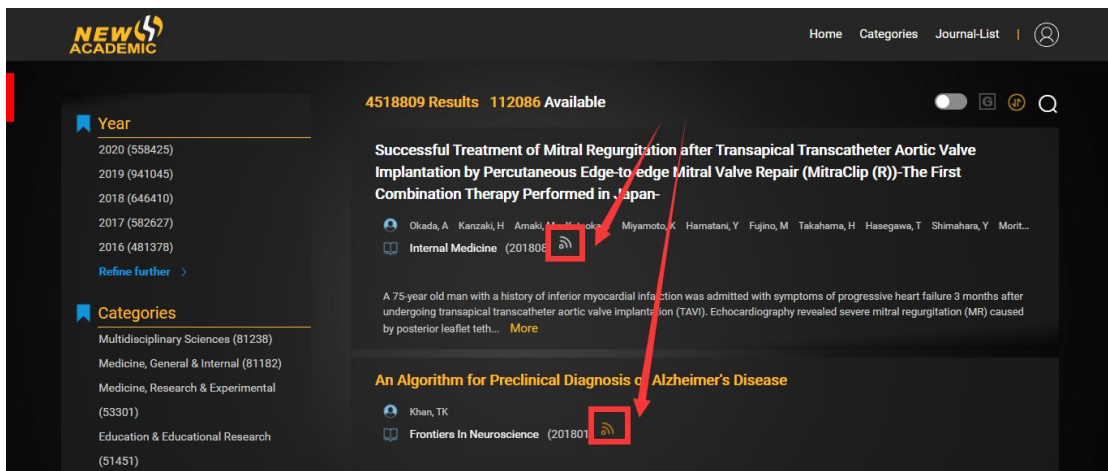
NEW ACADEMIC

Home Categories Journal-List |

Year
2020 (558425)
2019 (941045)
2018 (646410)
2017 (582627)
2016 (481378)
Refine further >

Categories
Multidisciplinary Sciences (81238)
Medicine, General & Internal (81182)
Medicine, Research & Experimental (53301)
Education & Educational Research (51451)

4518809 Results 112086 Available

Successful Treatment of Mitral Regurgitation after Transapical Transcatheter Aortic Valve Implantation by Percutaneous Edge-to-edge Mitral Valve Repair (MitraClip (R))-The First Combination Therapy Performed in Japan-

Okada, A Kanzaki, H Amaki, M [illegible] Miyamoto, K Hamatani, Y Fujino, M Takahama, H Hasegawa, T Shimahara, Y Morit...
Internal Medicine (201808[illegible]

A 75-year old man with a history of inferior myocardial infarction was admitted with symptoms of progressive heart failure 3 months after undergoing transapical transcatheter aortic valve implantation (TAVI). Echocardiography revealed severe mitral regurgitation (MR) caused by posterior leaflet teth... More

An Algorithm for Preclinical Diagnosis o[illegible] Alzheimer's Disease

Khan, TK
Frontiers In Neuroscience (201801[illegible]